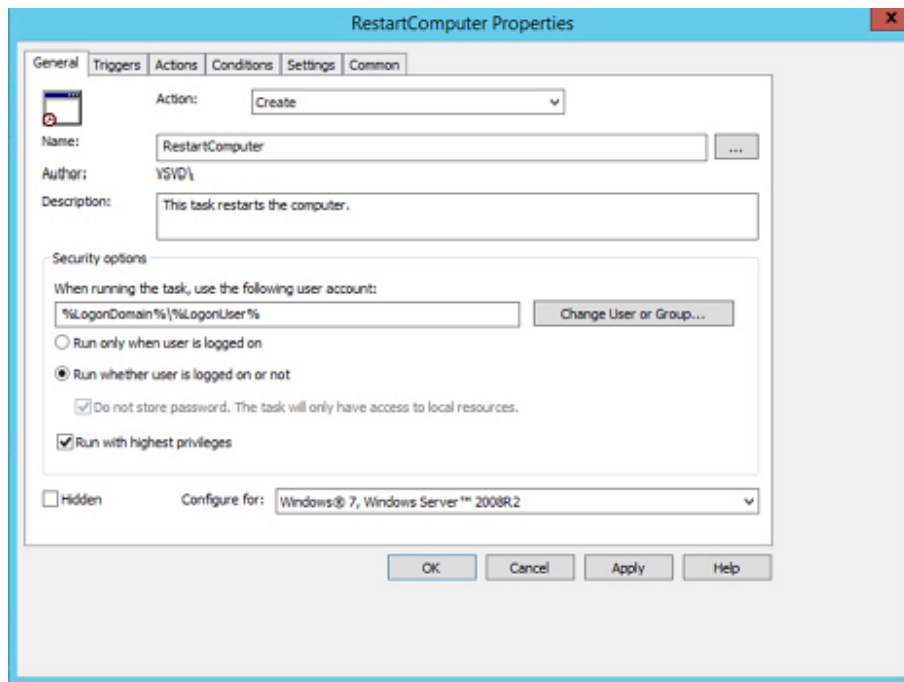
RestartComputer Properties

x

General | Triggers | Actions | Conditions | Settings | Common

Action: Create

Name: RestartComputer ...

Author: VSVD\

Description: This task restarts the computer.

Security options

When running the task, use the following user account:

%LogonDomain%\%LogonUser%

Change User or Group...

Run only when user is logged on

Run whether user is logged on or not

Do not store password. The task will only have access to local resources.

Run with highest privileges

Hidden

Configure for: Windows® 7, Windows Server™ 2008R2

OK | Cancel | Apply | Help